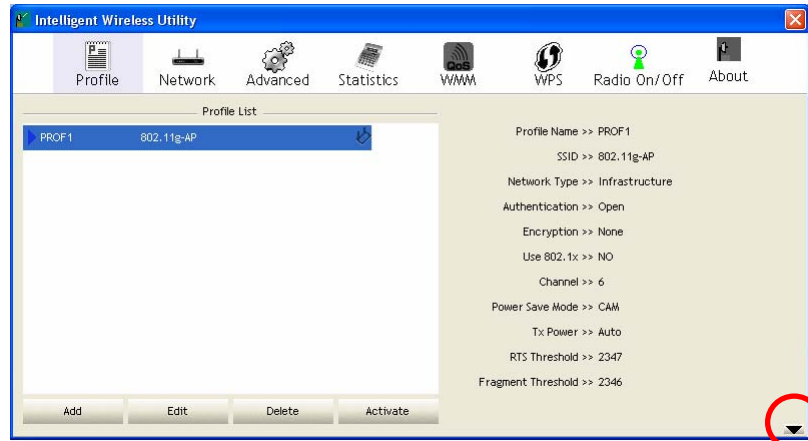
Intelligent Wireless Utility

Profile Network Advanced Statistics WMM WPS Radio On/Off About

QoS

Profile List

PROF1 802.11g-AP

Profile Name >> PROF1
SSID >> 802.11g-AP
Network Type >> Infrastructure
Authentication >> Open
Encryption >> None
Use 802.1x >> NO
Channel >> 6
Power Save Mode >> CAM
Tx Power >> Auto
RTS Threshold >> 2347
Fragment Threshold >> 2346

Add Edit Delete Activate